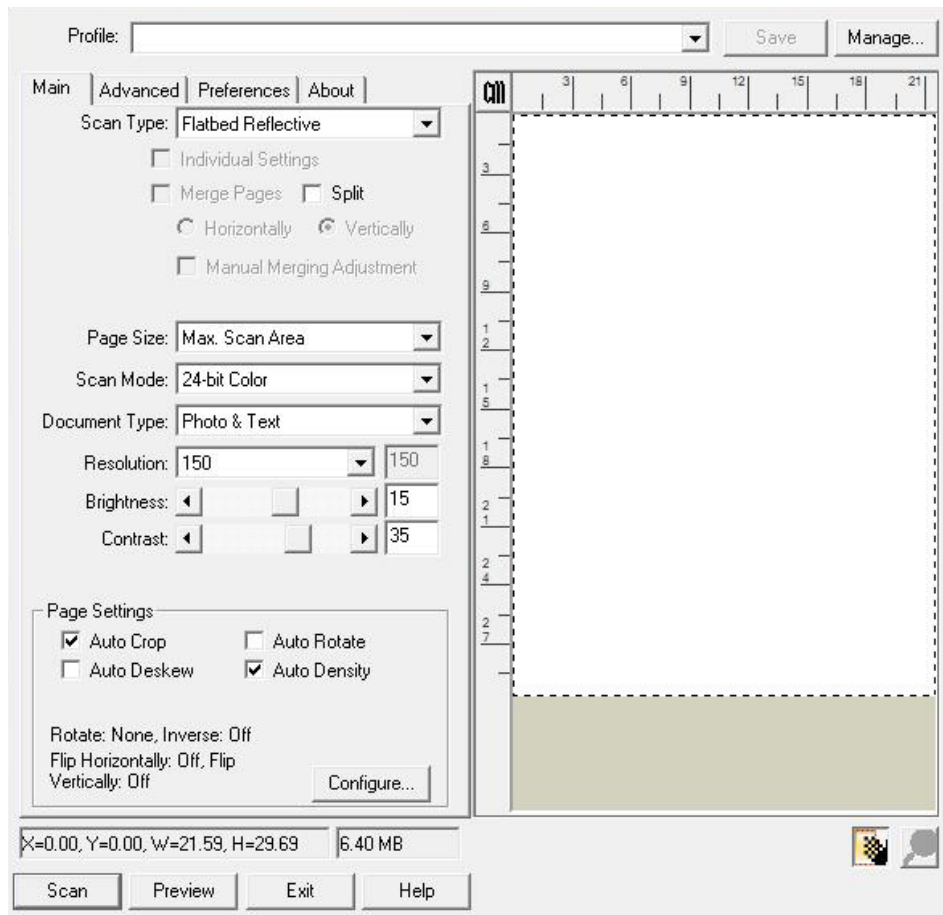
Profile: Save Manage...

Main | Advanced | Preferences | About

Scan Type: Flatbed Reflective

Individual Settings

Merge Pages Split

Horizontally Vertically

Manual Merging Adjustment

Page Size: Max. Scan Area

Scan Mode: 24-bit Color

Document Type: Photo & Text

Resolution: 150 150

Brightness: 15

Contrast: 35

Page Settings

Auto Crop Auto Rotate

Auto Deskew Auto Density

Rotate: None, Inverse: Off

Flip Horizontally: Off, Flip Vertically: Off

Configure...

cm 3 6 9 12 15 18 21

3 6 9 12 15 18 21 24 27

X=0.00, Y=0.00, W=21.59, H=29.69 6.40 MB

Scan Preview Exit Help